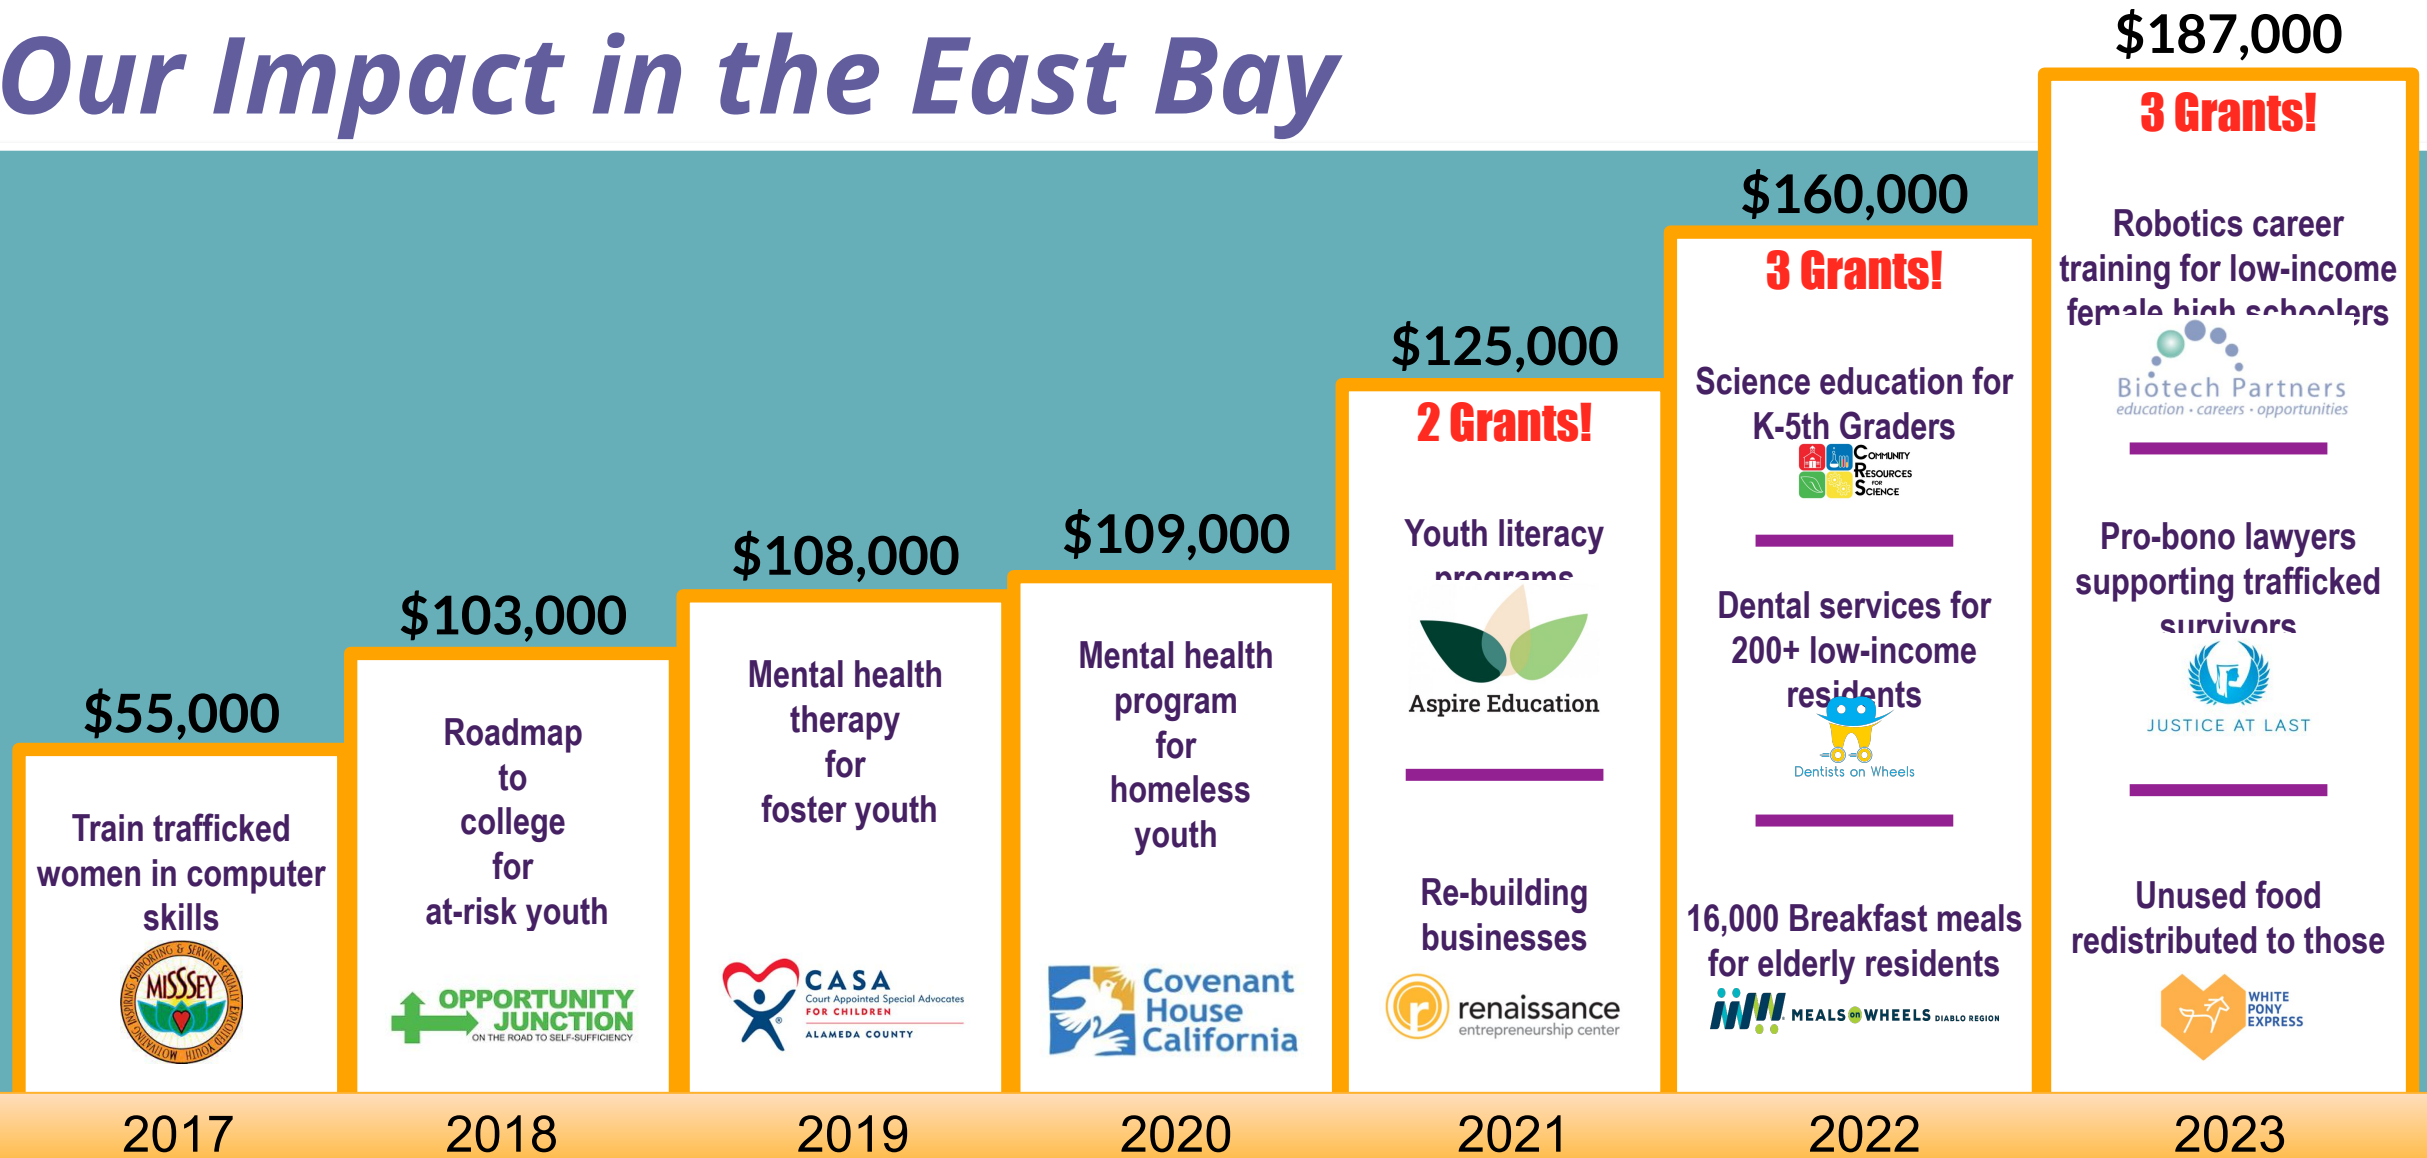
Our Impact in the East Bay

$55,000

Train trafficked women in computer skills

MISSSEY
MOTIVATING INSPIRING SUPPORTING & SERVING SEXUALLY EXPLOITED YOUTH

$103,000

Roadmap to college for at-risk youth

OPPORTUNITY JUNCTION
ON THE ROAD TO SELF-SUFFICIENCY

$108,000

Mental health therapy for foster youth

CASA
Court Appointed Special Advocates
FOR CHILDREN
ALAMEDA COUNTY

$109,000

Mental health program for homeless youth

Covenant House California

$125,000

2 Grants!

Youth literacy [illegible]

Aspire Education

Re-building businesses

renaissance
entrepreneurship center

$160,000

3 Grants!

Science education for K-5th Graders

Community Resources for Science

Dental services for 200+ low-income residents

Dentists on Wheels

16,000 Breakfast meals for elderly residents

MEALS on WHEELS DIABLO REGION

$187,000

3 Grants!

Robotics career training for low-income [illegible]

Biotech Partners
education • careers • opportunities

Pro-bono lawyers supporting trafficked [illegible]

JUSTICE AT LAST

Unused food redistributed to those

WHITE PONY EXPRESS

2017 2018 2019 2020 2021 2022 2023